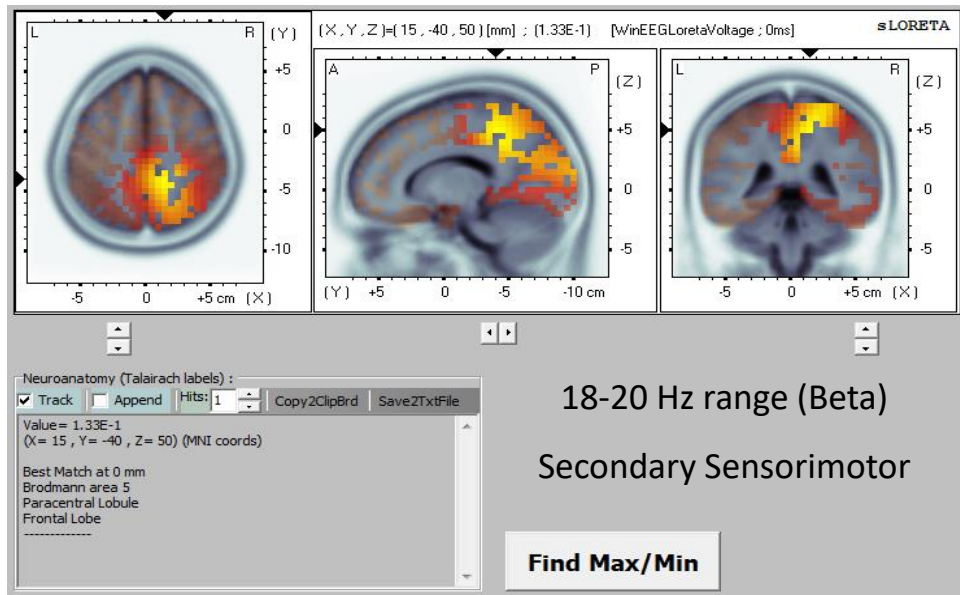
L R (Y)
+5
0
-5
-10
-5 0 +5 cm (X)

(X, Y, Z)=( 15 , -40 , 50 ) [mm] ; (1.33E-1) [WinEEGLoretaVoltage ; 0ms] sLORETA

A P (Z)
+5
0
-5
(Y) +5 0 -5 -10 cm

L R (Z)
+5
0
-5
-5 0 +5 cm (X)

Neuroanatomy (Talairach labels) :
Track Append Hits: 1 Copy2ClipBrd Save2TxtFile

Value= 1.33E-1
(X= 15 , Y= -40 , Z= 50) (MNI coords)

Best Match at 0 mm
Brodmann area 5
Paracentral Lobule
Frontal Lobe
-------------

18-20 Hz range (Beta)

Secondary Sensorimotor

Find Max/Min